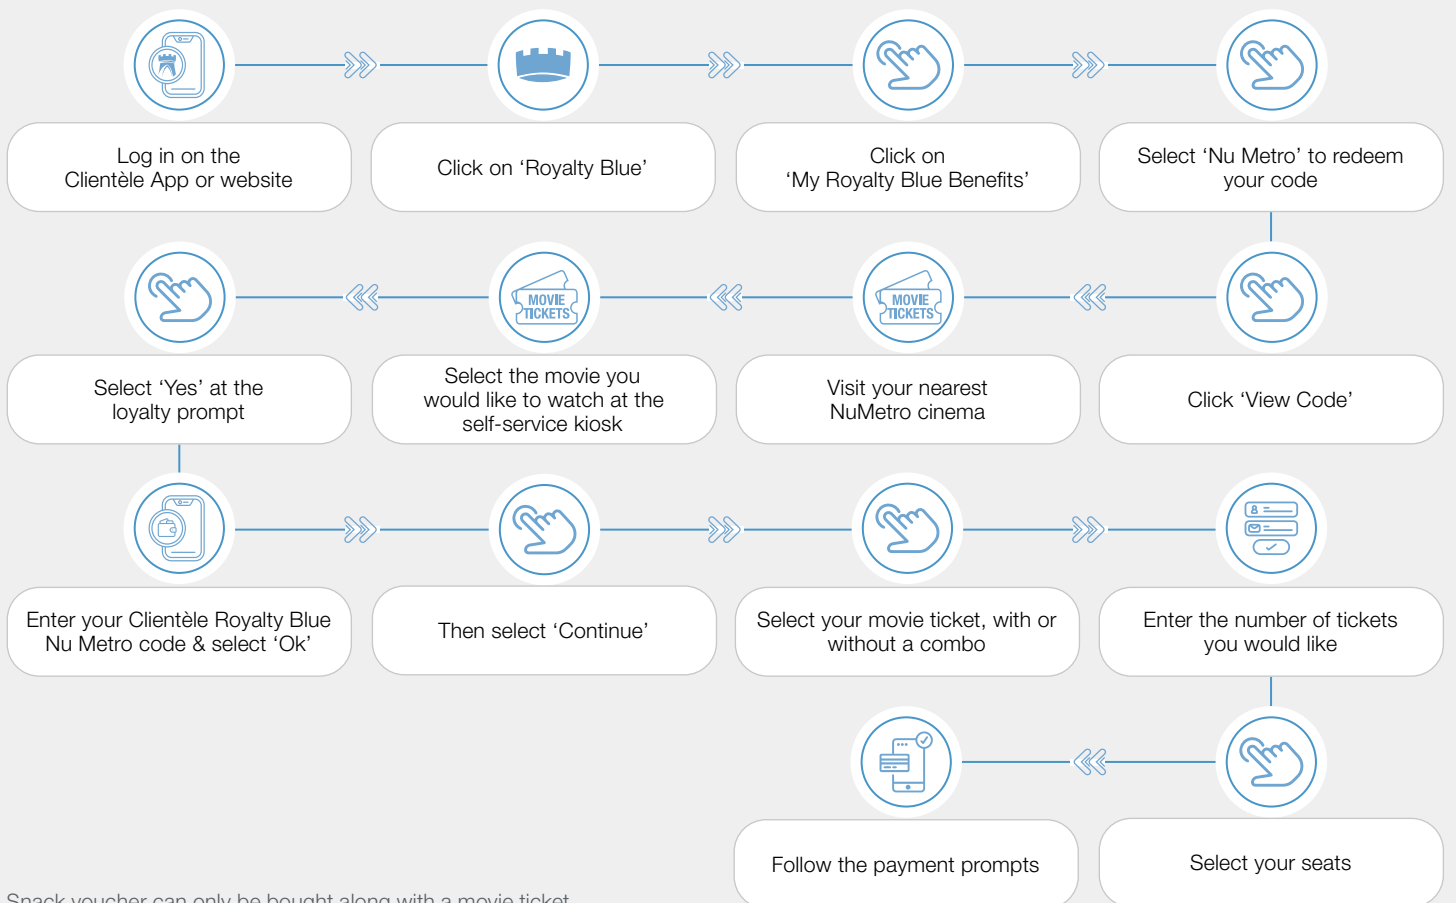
Log in on the Clientèle App or website

Click on ‘Royalty Blue’

Click on ‘My Royalty Blue Benefits’

Select ‘Nu Metro’ to redeem your code

Click ‘View Code’

MOVIE TICKETS

Visit your nearest NuMetro cinema

MOVIE TICKETS

Select the movie you would like to watch at the self-service kiosk

Select ‘Yes’ at the loyalty prompt

Enter your Clientèle Royalty Blue Nu Metro code & select ‘Ok’

Then select ‘Continue’

Select your movie ticket, with or without a combo

Enter the number of tickets you would like

Select your seats

Follow the payment prompts

Snack voucher can only be bought along with a movie ticket